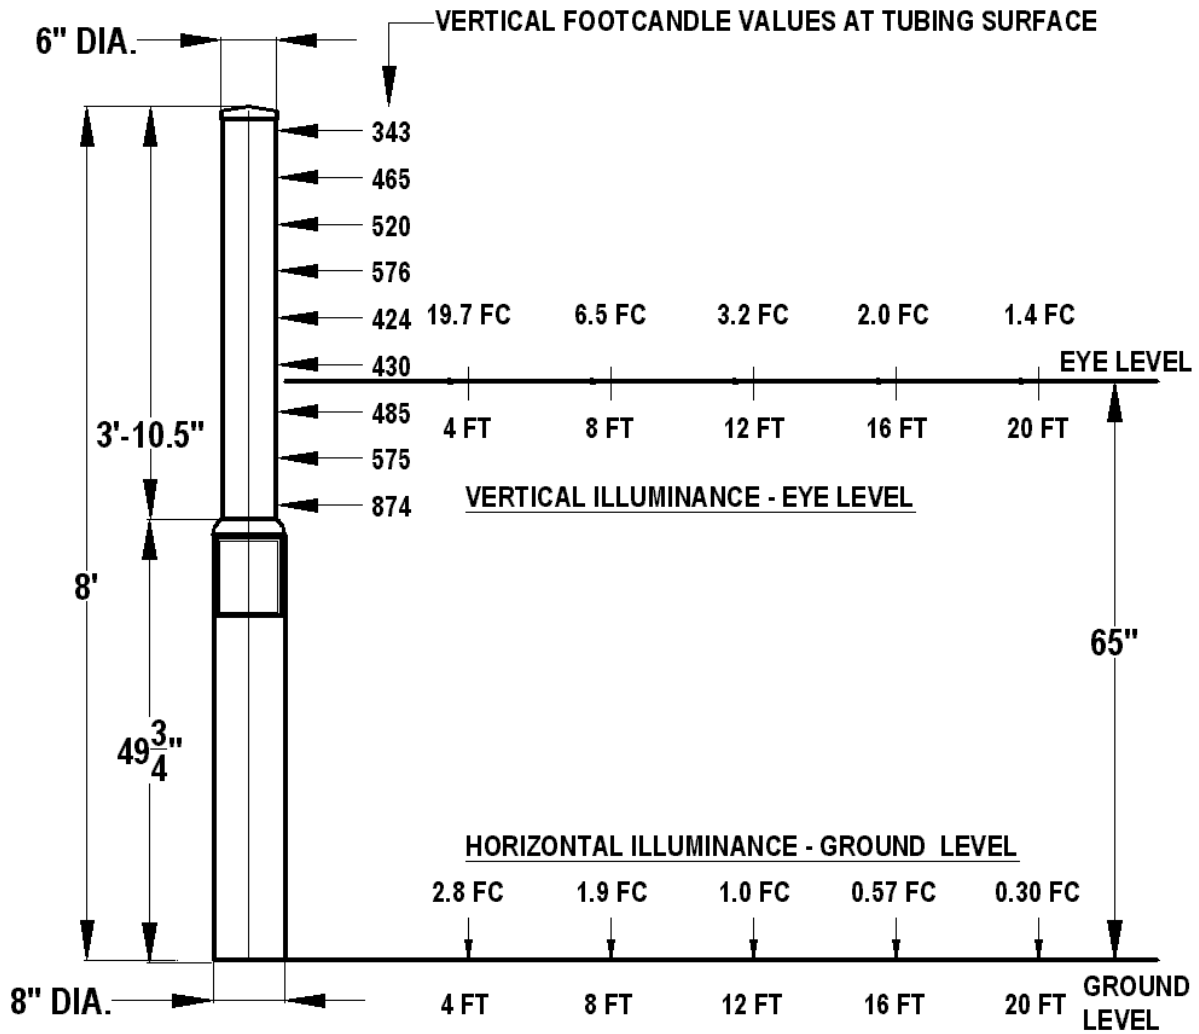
6" DIA.

VERTICAL FOOTCANDLE VALUES AT TUBING SURFACE

343
465
520
576
424
430
485
575
874

19.7 FC 6.5 FC 3.2 FC 2.0 FC 1.4 FC

EYE LEVEL

4 FT 8 FT 12 FT 16 FT 20 FT

3'-10.5"

VERTICAL ILLUMINANCE - EYE LEVEL

8'

65"

$49\frac{3}{4}$"

HORIZONTAL ILLUMINANCE - GROUND LEVEL

2.8 FC 1.9 FC 1.0 FC 0.57 FC 0.30 FC

8" DIA.

4 FT 8 FT 12 FT 16 FT 20 FT

GROUND LEVEL